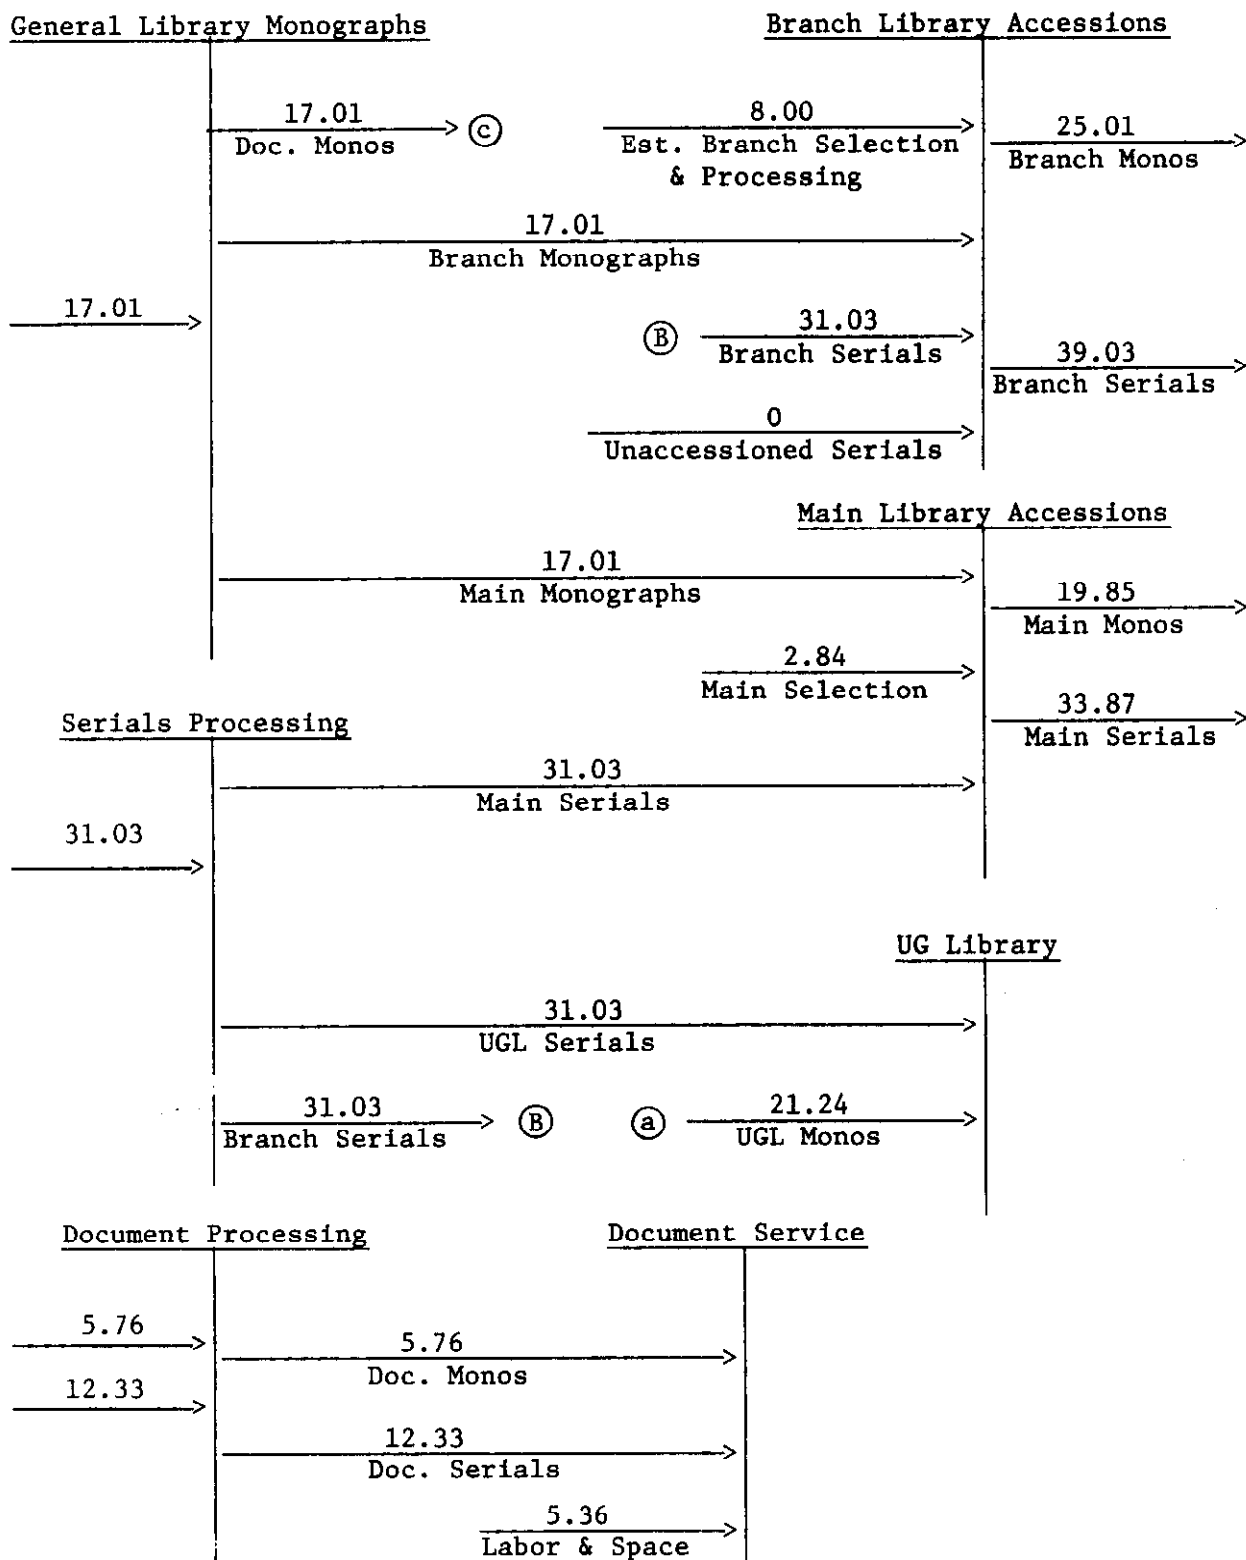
General Library Monographs

Branch Library Accessions

17.01
Doc. Monos
ⓒ

8.00
Est. Branch Selection & Processing

25.01
Branch Monos

17.01
Branch Monographs

17.01

Ⓑ

31.03
Branch Serials

39.03
Branch Serials

0
Unaccessioned Serials

Main Library Accessions

17.01
Main Monographs

19.85
Main Monos

2.84
Main Selection

33.87
Main Serials

Serials Processing

31.03
Main Serials

31.03

UG Library

31.03
UGL Serials

31.03
Branch Serials
Ⓑ

ⓐ

21.24
UGL Monos

Document Processing

Document Service

5.76

5.76
Doc. Monos

12.33

12.33
Doc. Serials

5.36
Labor & Space